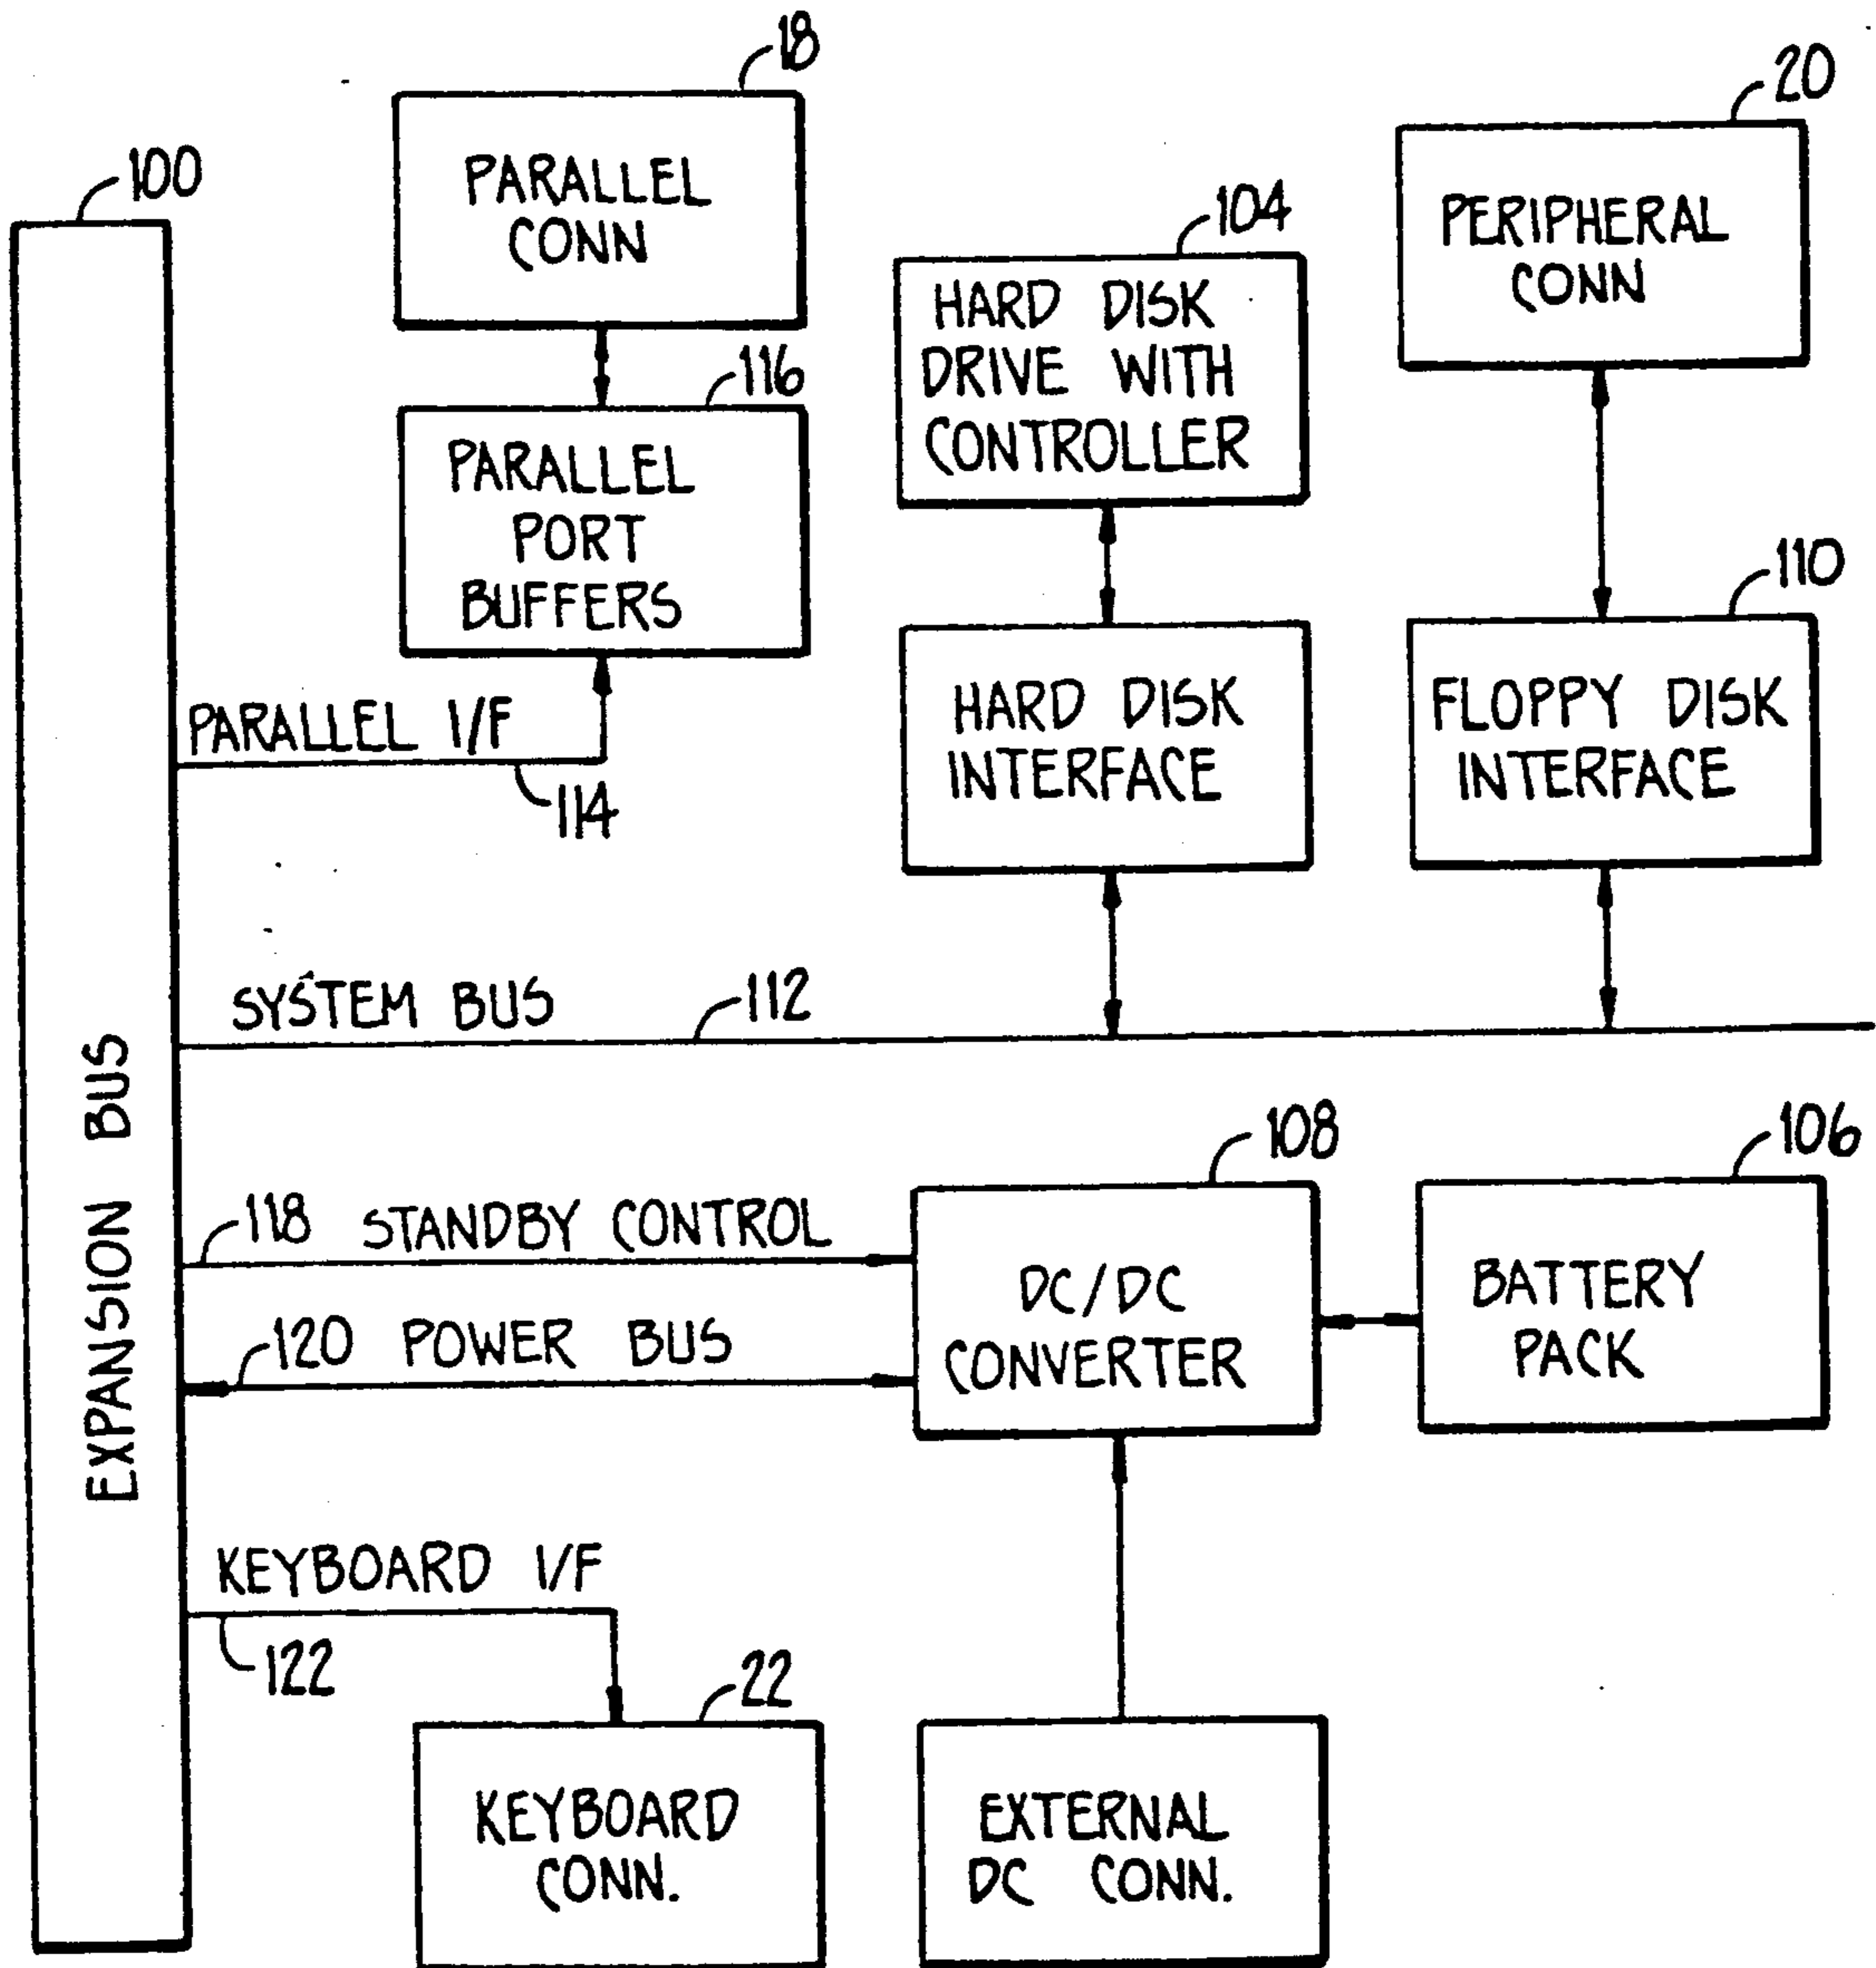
18
PARALLEL CONN

20
PERIPHERAL CONN

100

104
HARD DISK DRIVE WITH CONTROLLER

116
PARALLEL PORT BUFFERS

110

HARD DISK INTERFACE

FLOPPY DISK INTERFACE

PARALLEL I/F
114

SYSTEM BUS
112

EXPANSION BUS

108
106

118 STANDBY CONTROL

DC/DC CONVERTER

BATTERY PACK

120 POWER BUS

KEYBOARD I/F
122

22

KEYBOARD CONN.

EXTERNAL DC CONN.